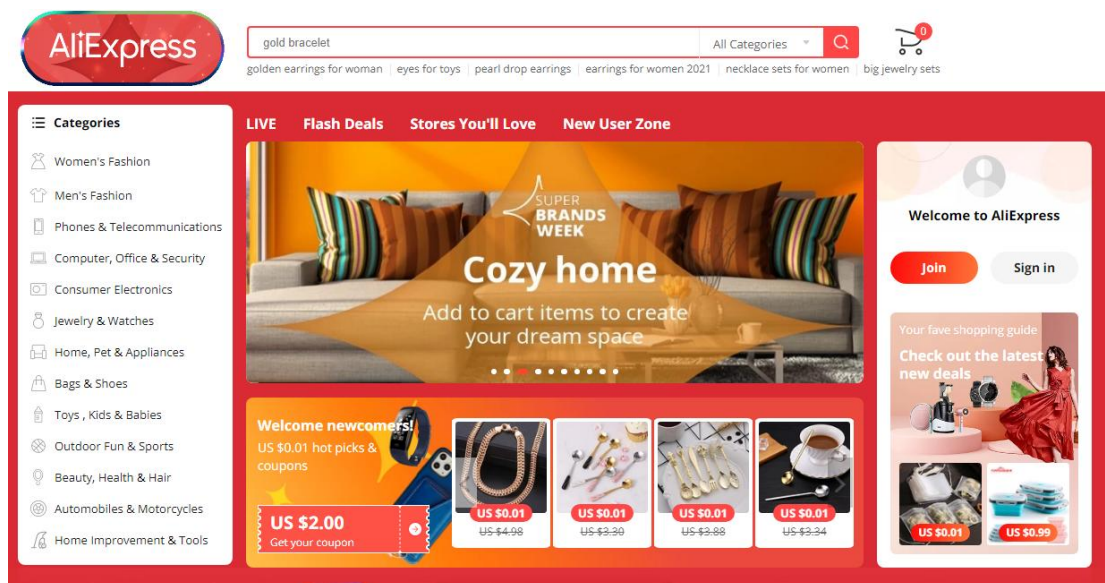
AliExpress

gold bracelet
All Categories

0

golden earrings for woman | eyes for toys | pearl drop earrings | earrings for women 2021 | necklace sets for women | big jewelry sets

Categories

Women's Fashion
Men's Fashion
Phones & Telecommunications
Computer, Office & Security
Consumer Electronics
Jewelry & Watches
Home, Pet & Appliances
Bags & Shoes
Toys , Kids & Babies
Outdoor Fun & Sports
Beauty, Health & Hair
Automobiles & Motorcycles
Home Improvement & Tools

LIVE
Flash Deals
Stores You'll Love
New User Zone

SUPER BRANDS WEEK
Cozy home
Add to cart items to create your dream space

Welcome newcomers!
US $0.01 hot picks & coupons

US $2.00
Get your coupon

US $0.01
US $4.98
US $0.01
US $3.30
US $0.01
US $3.88
US $0.01
US $3.34

Welcome to AliExpress
Join
Sign in

Your fave shopping guide
Check out the latest new deals

US $0.01
US $0.99